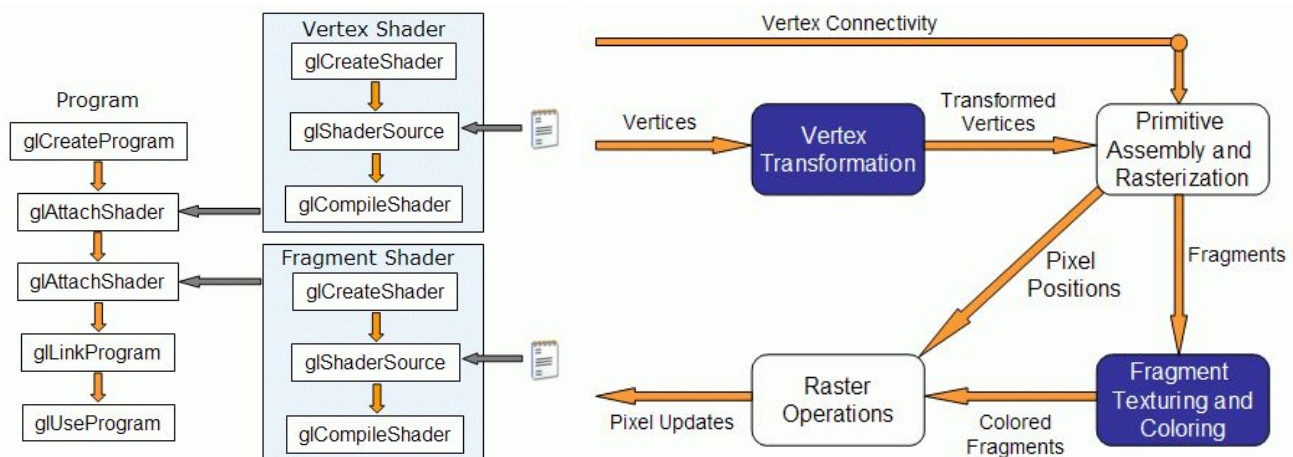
Program

glCreateProgram

glAttachShader

glAttachShader

glLinkProgram

glUseProgram

Vertex Shader

glCreateShader

glShaderSource

glCompileShader

Fragment Shader

glCreateShader

glShaderSource

glCompileShader

Vertex Connectivity

Vertices

Vertex Transformation

Transformed Vertices

Primitive Assembly and Rasterization

Pixel Positions

Fragments

Raster Operations

Fragment Texturing and Coloring

Pixel Updates

Colored Fragments